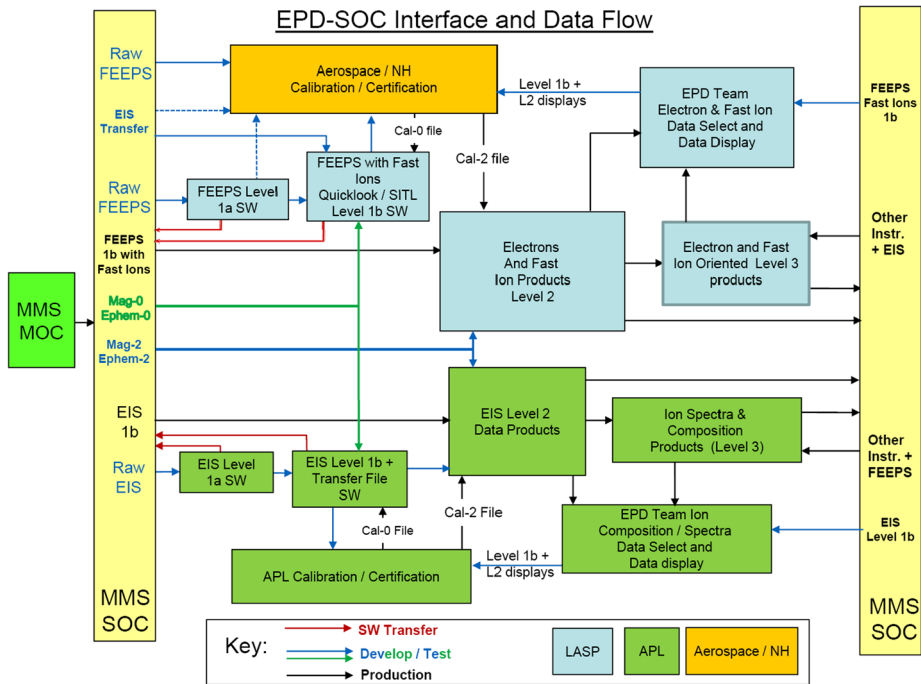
EPD-SOC Interface and Data Flow

Raw FEEPS

EIS Transfer

Raw FEEPS

FEEPS 1b with Fast Ions

Mag-0 Ephem-0

Mag-2 Ephem-2

EIS 1b

Raw EIS

MMS SOC

MMS MOC

Aerospace / NH Calibration / Certification

Level 1b + L2 displays

EPD Team Electron & Fast Ion Data Select and Data Display

Cal-0 file

Cal-2 file

FEEPS Level 1a SW

FEEPS with Fast Ions Quicklook / SITL Level 1b SW

Electrons And Fast Ion Products Level 2

Electron and Fast Ion Oriented Level 3 products

EIS Level 2 Data Products

Ion Spectra & Composition Products (Level 3)

EIS Level 1a SW

EIS Level 1b + Transfer File SW

Cal-0 File

Cal-2 File

EPD Team Ion Composition / Spectra Data Select and Data display

Level 1b + L2 displays

APL Calibration / Certification

FEEPS Fast Ions 1b

Other Instr. + EIS

Other Instr. + FEEPS

EIS Level 1b

MMS SOC

Key:
SW Transfer
Develop / Test
Production

LASP
APL
Aerospace / NH